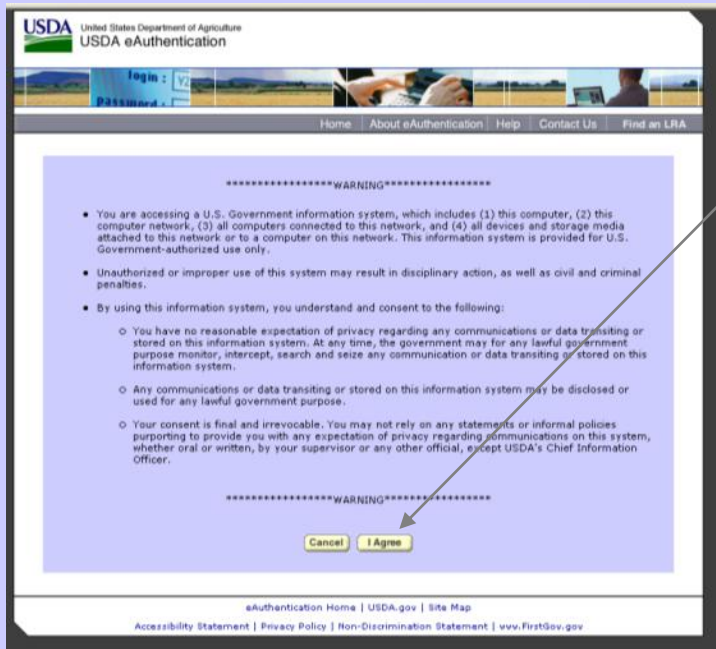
USDA United States Department of Agriculture
USDA eAuthentication

login :
password :

Home | About eAuthentication | Help | Contact Us | Find an LRA

******************WARNING******************

• You are accessing a U.S. Government information system, which includes (1) this computer, (2) this computer network, (3) all computers connected to this network, and (4) all devices and storage media attached to this network or to a computer on this network. This information system is provided for U.S. Government-authorized use only.

• Unauthorized or improper use of this system may result in disciplinary action, as well as civil and criminal penalties.

• By using this information system, you understand and consent to the following:

○ You have no reasonable expectation of privacy regarding any communications or data transiting or stored on this information system. At any time, the government may for any lawful government purpose monitor, intercept, search and seize any communication or data transiting or stored on this information system.

○ Any communications or data transiting or stored on this information system may be disclosed or used for any lawful government purpose.

○ Your consent is final and irrevocable. You may not rely on any statements or informal policies purporting to provide you with any expectation of privacy regarding communications on this system, whether oral or written, by your supervisor or any other official, except USDA's Chief Information Officer.

******************WARNING******************

Cancel | I Agree

eAuthentication Home | USDA.gov | Site Map

Accessibility Statement | Privacy Policy | Non-Discrimination Statement | www.FirstGov.gov